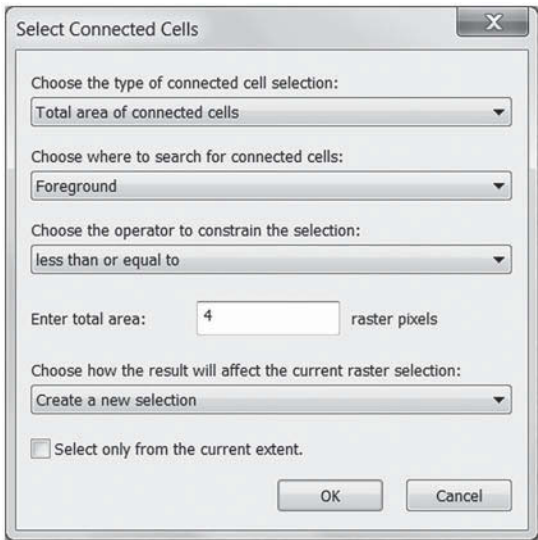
Select Connected Cells

X

Choose the type of connected cell selection:

Total area of connected cells

Choose where to search for connected cells:

Foreground

Choose the operator to constrain the selection:

less than or equal to

Enter total area: 4 raster pixels

Choose how the result will affect the current raster selection:

Create a new selection

Select only from the current extent.

OK

Cancel